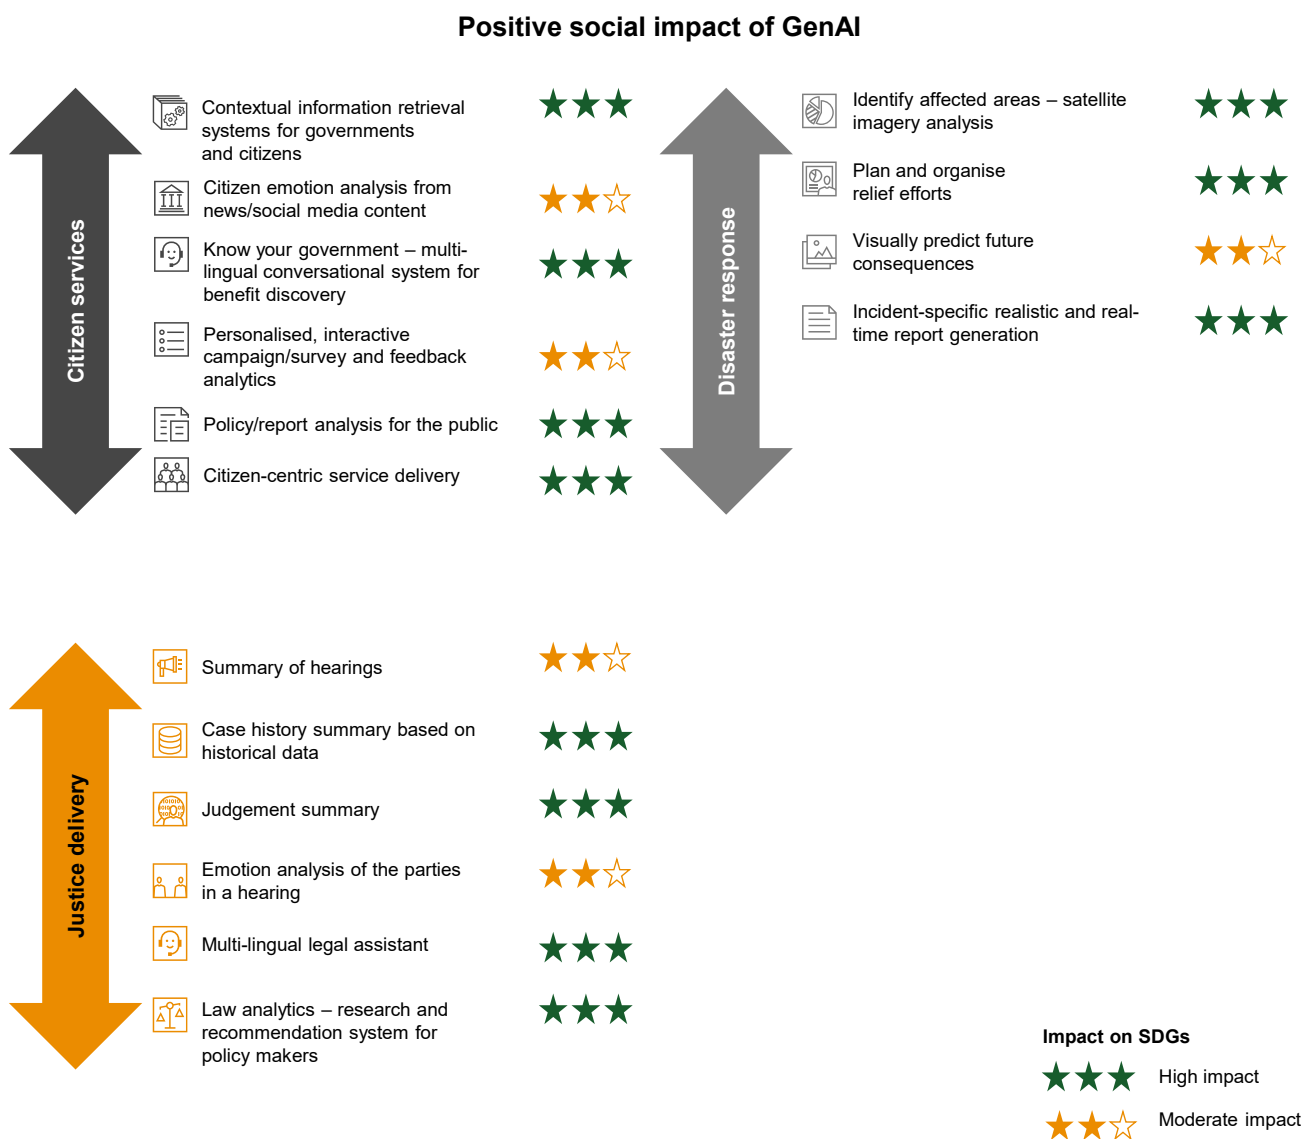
Positive social impact of GenAI

Citizen services

Contextual information retrieval systems for governments and citizens ★★★

Citizen emotion analysis from news/social media content ★★☆

Know your government – multi-lingual conversational system for benefit discovery ★★★

Personalised, interactive campaign/survey and feedback analytics ★★☆

Policy/report analysis for the public ★★★

Citizen-centric service delivery ★★★

Disaster response

Identify affected areas – satellite imagery analysis ★★★

Plan and organise relief efforts ★★★

Visually predict future consequences ★★☆

Incident-specific realistic and real-time report generation ★★★

Justice delivery

Summary of hearings ★★☆

Case history summary based on historical data ★★★

Judgement summary ★★★

Emotion analysis of the parties in a hearing ★★☆

Multi-lingual legal assistant ★★★

Law analytics – research and recommendation system for policy makers ★★★

Impact on SDGs

★★★ High impact

★★☆ Moderate impact